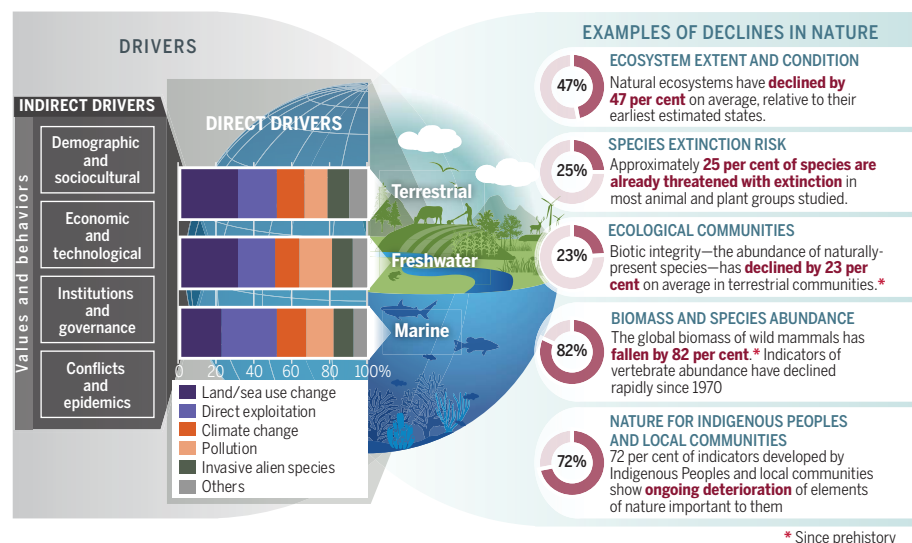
DRIVERS

INDIRECT DRIVERS

Values and behaviors

Demographic and sociocultural

Economic and technological

Institutions and governance

Conflicts and epidemics

DIRECT DRIVERS

Terrestrial

Freshwater

Marine

0 20 40 60 80 100%

Land/sea use change
Direct exploitation
Climate change
Pollution
Invasive alien species
Others

EXAMPLES OF DECLINES IN NATURE

47%
ECOSYSTEM EXTENT AND CONDITION
Natural ecosystems have declined by 47 per cent on average, relative to their earliest estimated states.

25%
SPECIES EXTINCTION RISK
Approximately 25 per cent of species are already threatened with extinction in most animal and plant groups studied.

23%
ECOLOGICAL COMMUNITIES
Biotic integrity—the abundance of naturally-present species—has declined by 23 per cent on average in terrestrial communities.*

82%
BIOMASS AND SPECIES ABUNDANCE
The global biomass of wild mammals has fallen by 82 per cent.* Indicators of vertebrate abundance have declined rapidly since 1970

72%
NATURE FOR INDIGENOUS PEOPLES AND LOCAL COMMUNITIES
72 per cent of indicators developed by Indigenous Peoples and local communities show ongoing deterioration of elements of nature important to them

* Since prehistory